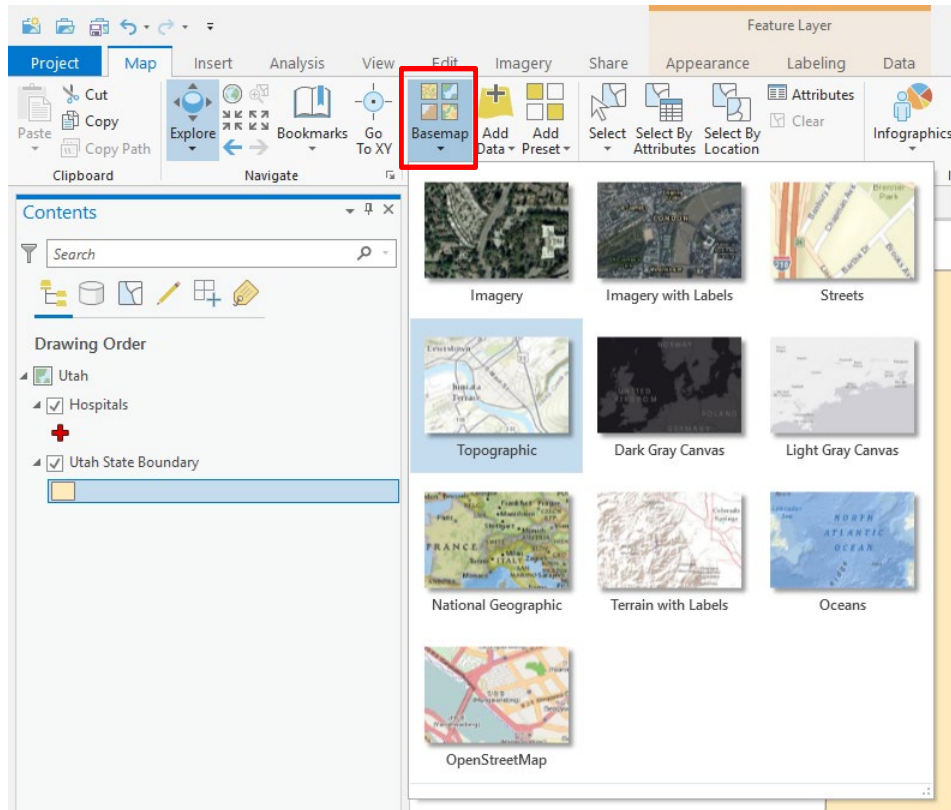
Feature Layer

Project Map Insert Analysis View Edit Imagery Share Appearance Labeling Data

Paste Cut Copy Copy Path
Clipboard

Explore Bookmarks Go To XY
Navigate

Basemap Add Data Add Preset Select Select By Attributes Select By Location Attributes Clear Infographics

Contents

Search

Drawing Order

Utah
Hospitals
Utah State Boundary

Imagery
Imagery with Labels
Streets
Topographic
Dark Gray Canvas
Light Gray Canvas
National Geographic
Terrain with Labels
Oceans
OpenStreetMap